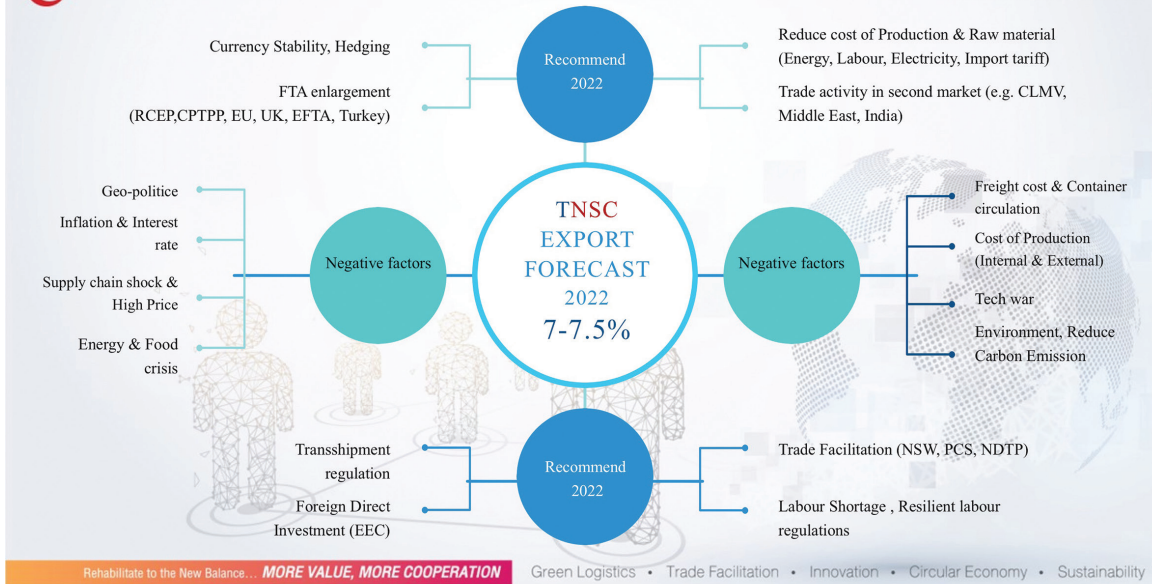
Currency Stability, Hedging

FTA enlargement (RCEP,CPTPP, EU, UK, EFTA, Turkey)

Recommend 2022

Reduce cost of Production & Raw material (Energy, Labour, Electricity, Import tariff)

Trade activity in second market (e.g. CLMV, Middle East, India)

Geo-politice

Inflation & Interest rate

Supply chain shock & High Price

Energy & Food crisis

Negative factors

TNSC EXPORT FORECAST 2022 7-7.5%

Negative factors

Freight cost & Container circulation

Cost of Production (Internal & External)

Tech war

Environment, Reduce Carbon Emission

Transshipment regulation

Foreign Direct Investment (EEC)

Recommend 2022

Trade Facilitation (NSW, PCS, NDTP)

Labour Shortage , Resilient labour regulations

Rehabilitate to the New Balance... MORE VALUE, MORE COOPERATION

Green Logistics • Trade Facilitation • Innovation • Circular Economy • Sustainability